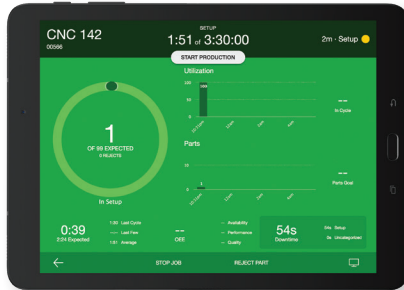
CNC 142
00566

SETUP
1:51 of 3:30:00

2m · Setup

START PRODUCTION

Utilization
100
50

--
In Cycle

Parts
10

--
Parts Goal

1
OF 89 EXPECTED
0 REJECTS

In Setup

0:39
2:24 Expected

1:30 Last Cycle
-- Last Few
1:31 Average

--
OEE

-- Availability
-- Performance
-- Quality

54s
Downtime

54s Setup
0s Uncategorized

STOP JOB
REJECT PART